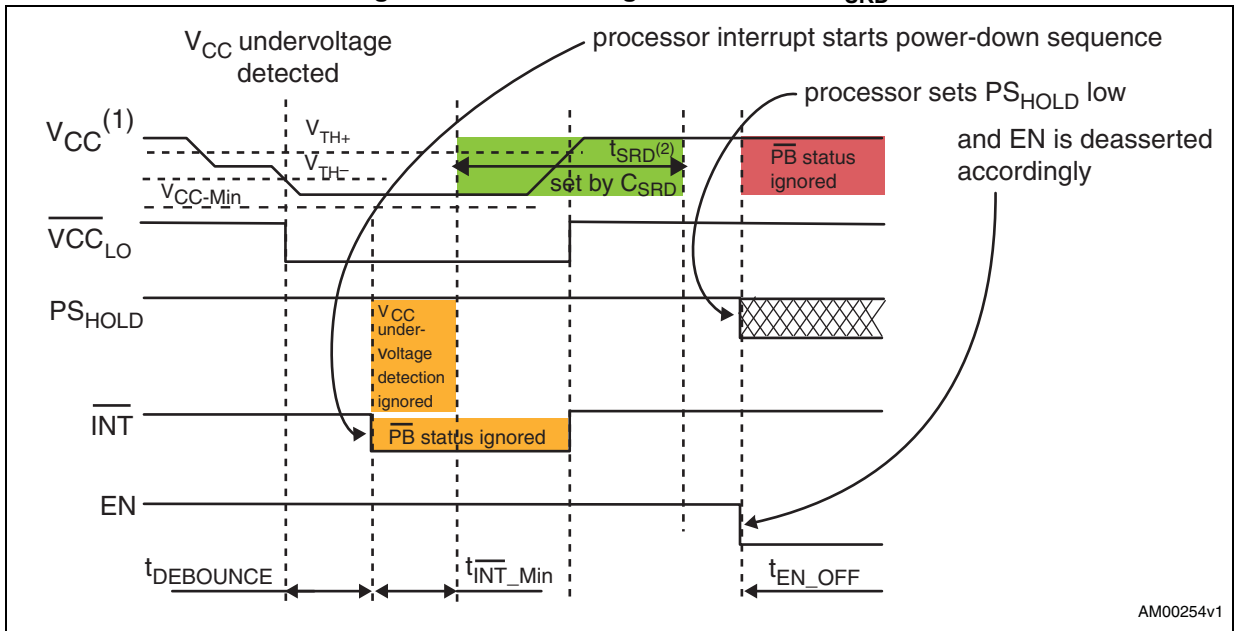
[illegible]

$V_{CC}$ undervoltage detected

processor interrupt starts power-down sequence

processor sets $PS_{HOLD}$ low

and EN is deasserted accordingly

$V_{CC}^{(1)}$

$V_{TH+}$

$V_{TH-}$

$V_{CC\text{-}Min}$

$t_{SRD}^{(2)}$

set by $C_{SRD}$

$\overline{PB}$ status ignored

$\overline{VCC}_{LO}$

$PS_{HOLD}$

$V_{CC}$ under-Voltage detection ignored

$\overline{INT}$

$\overline{PB}$ status ignored

EN

$t_{DEBOUNCE}$

$t_{\overline{INT}\_Min}$

$t_{EN\_OFF}$

AM00254v1